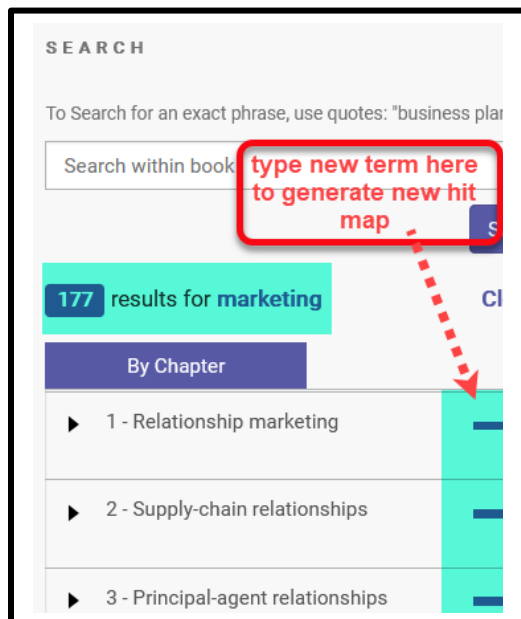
SEARCH

To Search for an exact phrase, use quotes: "business pla

Search within book

type new term here to generate new hit map

S

177 results for marketing

Cl

By Chapter

1 - Relationship marketing

2 - Supply-chain relationships

3 - Principal-agent relationships